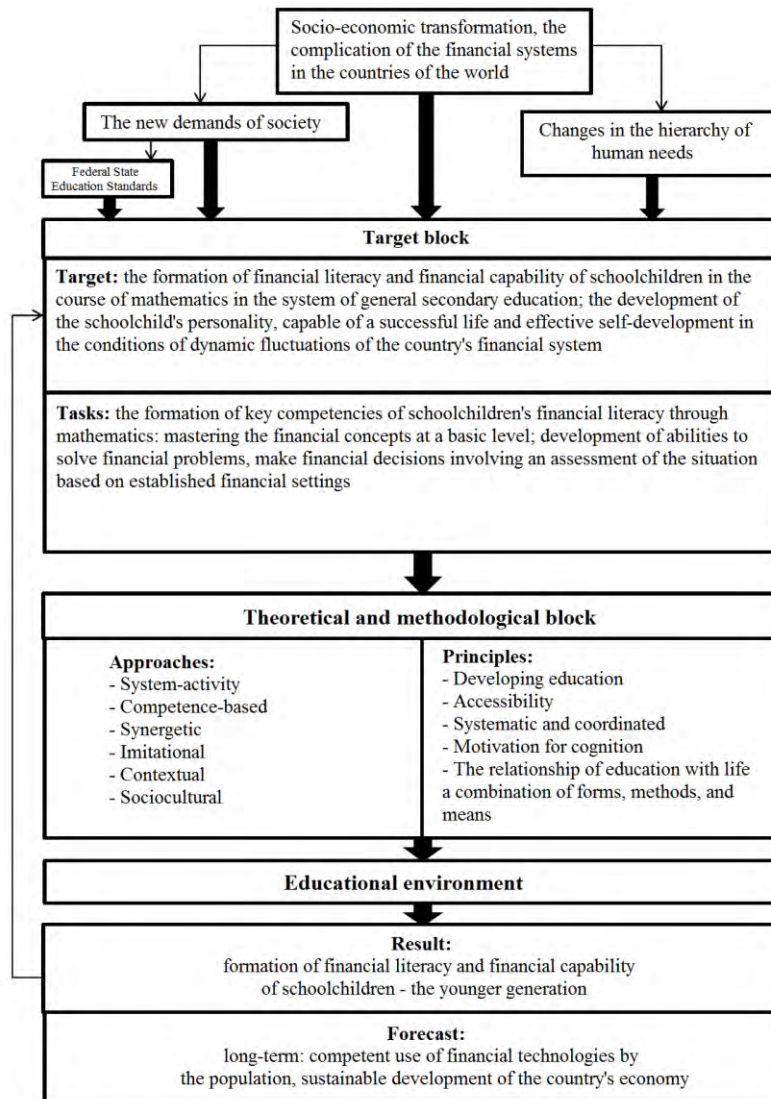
Socio-economic transformation, the complication of the financial systems in the countries of the world

The new demands of society

Changes in the hierarchy of human needs

Federal State Education Standards

Target block

**Target:** the formation of financial literacy and financial capability of schoolchildren in the course of mathematics in the system of general secondary education; the development of the schoolchild's personality, capable of a successful life and effective self-development in the conditions of dynamic fluctuations of the country's financial system

**Tasks:** the formation of key competencies of schoolchildren's financial literacy through mathematics: mastering the financial concepts at a basic level; development of abilities to solve financial problems, make financial decisions involving an assessment of the situation based on established financial settings

Theoretical and methodological block

**Approaches:**
- System-activity
- Competence-based
- Synergetic
- Imitational
- Contextual
- Sociocultural

**Principles:**
- Developing education
- Accessibility
- Systematic and coordinated
- Motivation for cognition
- The relationship of education with life a combination of forms, methods, and means

Educational environment

**Result:**
formation of financial literacy and financial capability of schoolchildren - the younger generation

**Forecast:**
long-term: competent use of financial technologies by the population, sustainable development of the country's economy